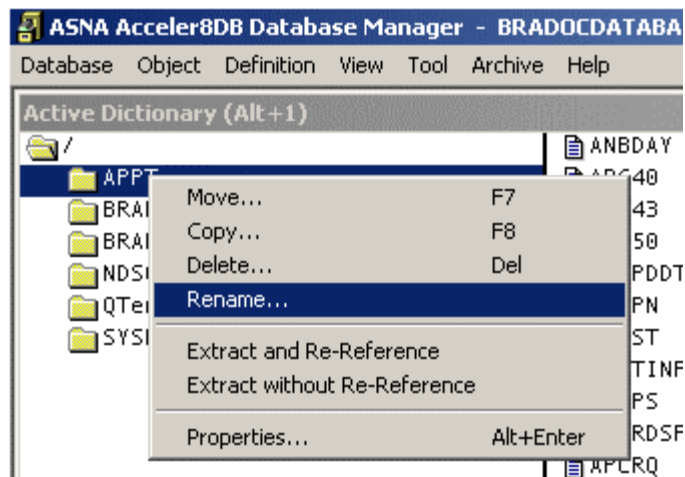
ASNA Acceler8DB Database Manager - BRADOCDATABA

Database Object Definition View Tool Archive Help

Active Dictionary (Alt+1)

/
APPT
BRA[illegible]
BRA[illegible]
NDS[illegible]
QTe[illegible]
SYS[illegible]

Move... F7
Copy... F8
Delete... Del
Rename...
Extract and Re-Reference
Extract without Re-Reference
Properties... Alt+Enter

ANBDAY
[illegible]40
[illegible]43
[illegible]50
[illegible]PDDT
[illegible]PN
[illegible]ST
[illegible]TINF
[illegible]PS
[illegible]RDSF
APCRQ